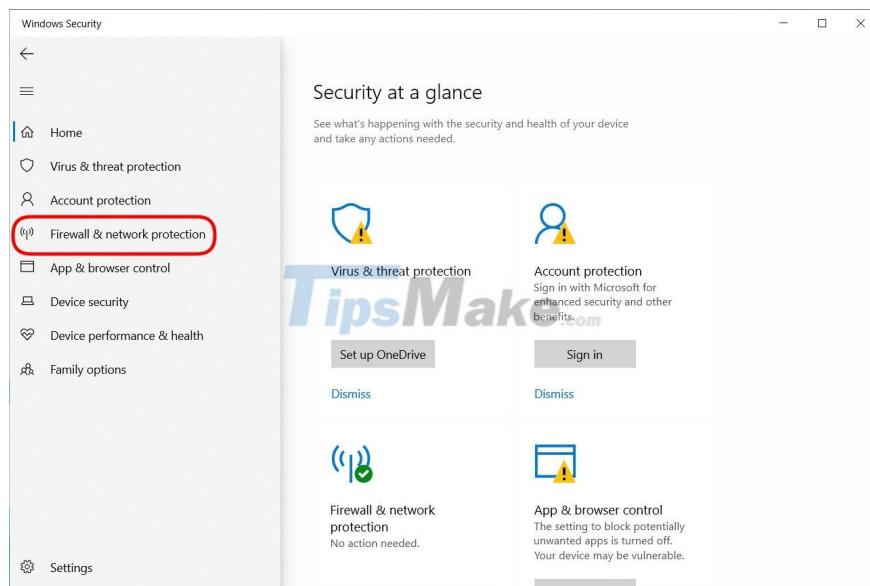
Windows Security

Home
Virus & threat protection
Account protection
Firewall & network protection
App & browser control
Device security
Device performance & health
Family options

Settings

Security at a glance

See what's happening with the security and health of your device and take any actions needed.

Virus & threat protection

Set up OneDrive

Dismiss

Account protection
Sign in with Microsoft for enhanced security and other benefits.

Sign in

Dismiss

Firewall & network protection
No action needed.

App & browser control
The setting to block potentially unwanted apps is turned off. Your device may be vulnerable.

TipsMake.com